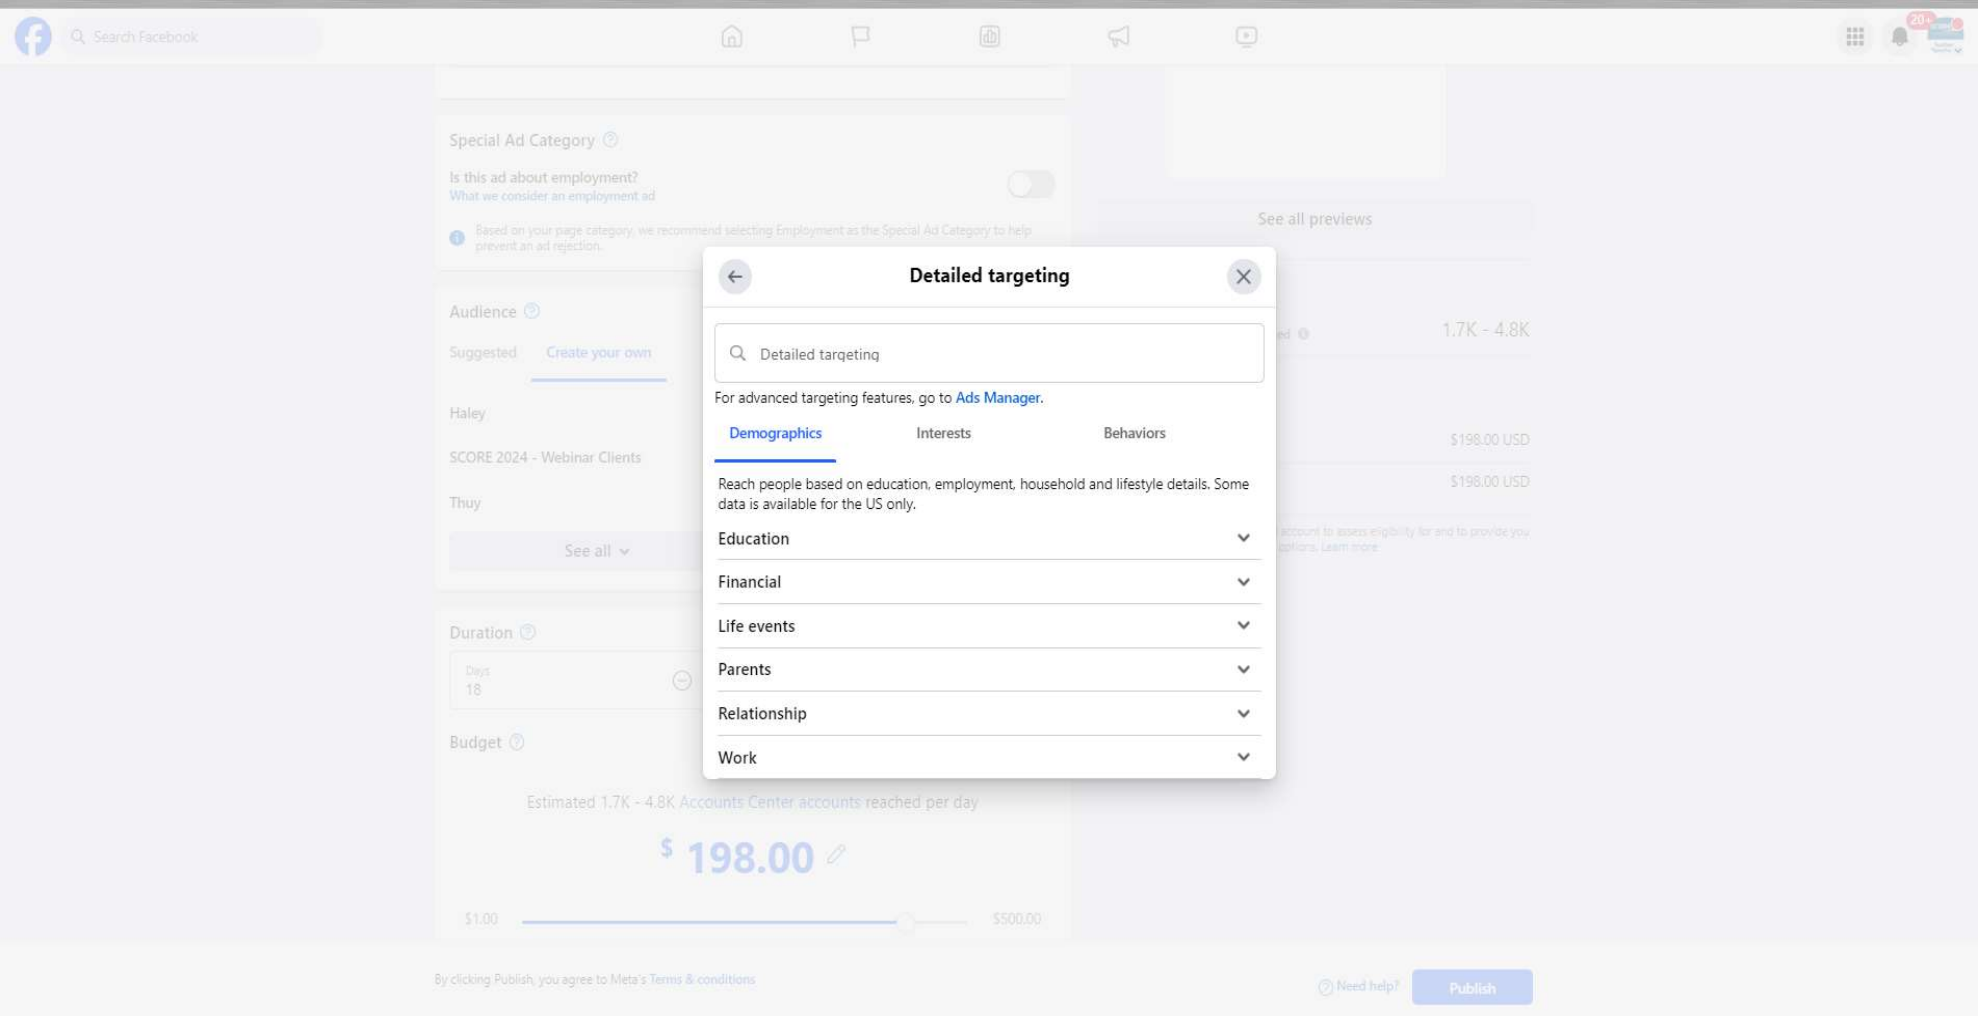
Search Facebook

20+

Special Ad Category

Is this ad about employment?

What we consider an employment ad

Based on your page category, we recommend selecting Employment as the Special Ad Category to help prevent an ad rejection.

Audience

Suggested

Create your own

Haley

SCORE 2024 - Webinar Clients

Thuy

See all

Duration

Days

18

Budget

Estimated 1.7K - 4.8K Accounts Center accounts reached per day

$ 198.00

$1.00

$500.00

See all previews

1.7K - 4.8K

$198.00 USD

$198.00 USD

By clicking Publish, you agree to Meta's Terms & conditions

Need help?

Publish

Detailed targeting

Detailed targeting

For advanced targeting features, go to Ads Manager.

Demographics

Interests

Behaviors

Reach people based on education, employment, household and lifestyle details. Some data is available for the US only.

Education

Financial

Life events

Parents

Relationship

Work